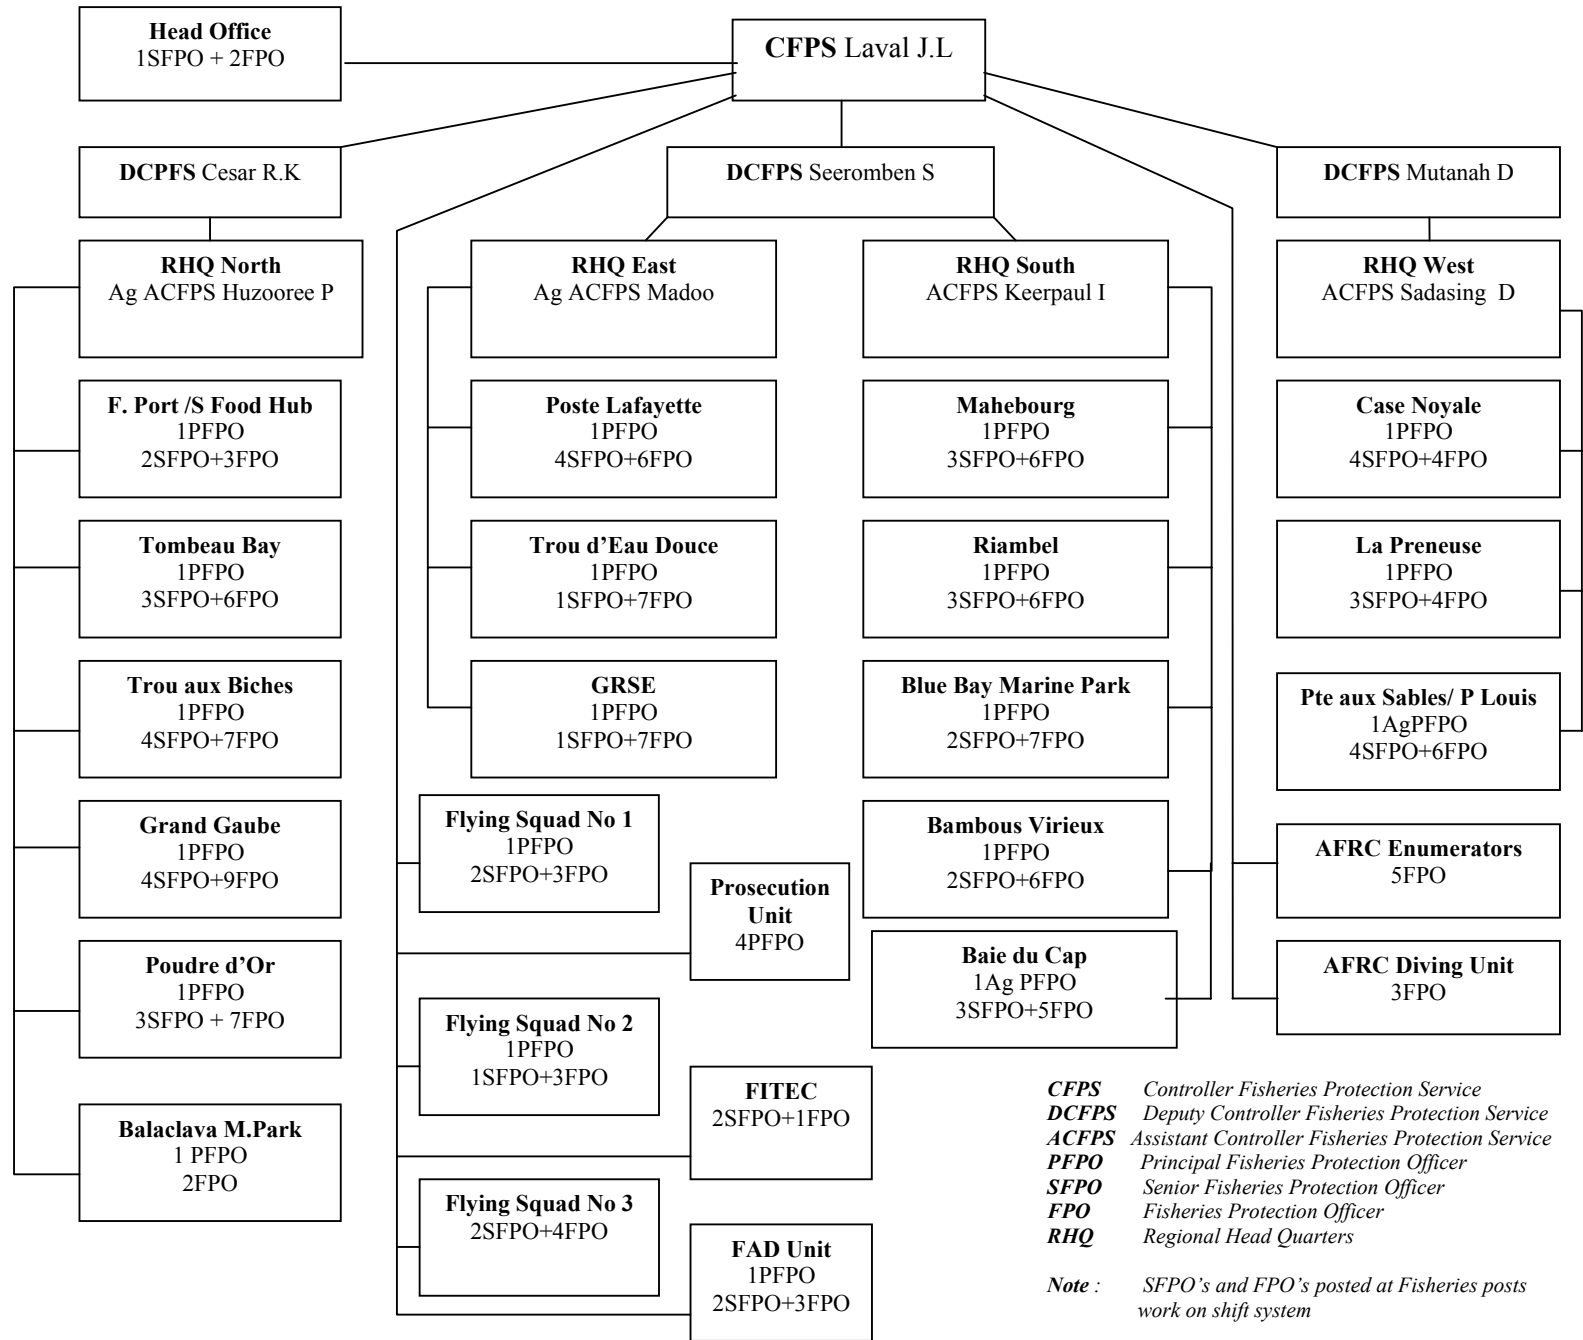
Head Office
1SFPO + 2FPO

CFPS Laval J.L

DCPFS Cesar R.K

DCFPS Seeromben S

DCFPS Mutanah D

RHQ North
Ag ACFPS Huzooree P

F. Port /S Food Hub
1PFPO
2SFPO+3FPO

Tombeau Bay
1PFPO
3SFPO+6FPO

Trou aux Biches
1PFPO
4SFPO+7FPO

Grand Gaube
1PFPO
4SFPO+9FPO

Poudre d'Or
1PFPO
3SFPO + 7FPO

Balaclava M.Park
1 PFPO
2FPO

RHQ East
Ag ACFPS Madoo

Poste Lafayette
1PFPO
4SFPO+6FPO

Trou d'Eau Douce
1PFPO
1SFPO+7FPO

GRSE
1PFPO
1SFPO+7FPO

Flying Squad No 1
1PFPO
2SFPO+3FPO

Prosecution Unit
4PFPO

Flying Squad No 2
1PFPO
1SFPO+3FPO

FITEC
2SFPO+1FPO

Flying Squad No 3
2SFPO+4FPO

FAD Unit
1PFPO
2SFPO+3FPO

RHQ South
ACFPS Keerpaul I

Mahebourg
1PFPO
3SFPO+6FPO

Riambel
1PFPO
3SFPO+6FPO

Blue Bay Marine Park
1PFPO
2SFPO+7FPO

Bambous Virieux
1PFPO
2SFPO+6FPO

Baie du Cap
1Ag PFPO
3SFPO+5FPO

RHQ West
ACFPS Sadasing D

Case Noyale
1PFPO
4SFPO+4FPO

La Preneuse
1PFPO
3SFPO+4FPO

Pte aux Sables/ P Louis
1AgPFPO
4SFPO+6FPO

AFRC Enumerators
5FPO

AFRC Diving Unit
3FPO

CFPS Controller Fisheries Protection Service
DCFPS Deputy Controller Fisheries Protection Service
ACFPS Assistant Controller Fisheries Protection Service
PFPO Principal Fisheries Protection Officer
SFPO Senior Fisheries Protection Officer
FPO Fisheries Protection Officer
RHQ Regional Head Quarters

Note : SFPO's and FPO's posted at Fisheries posts work on shift system